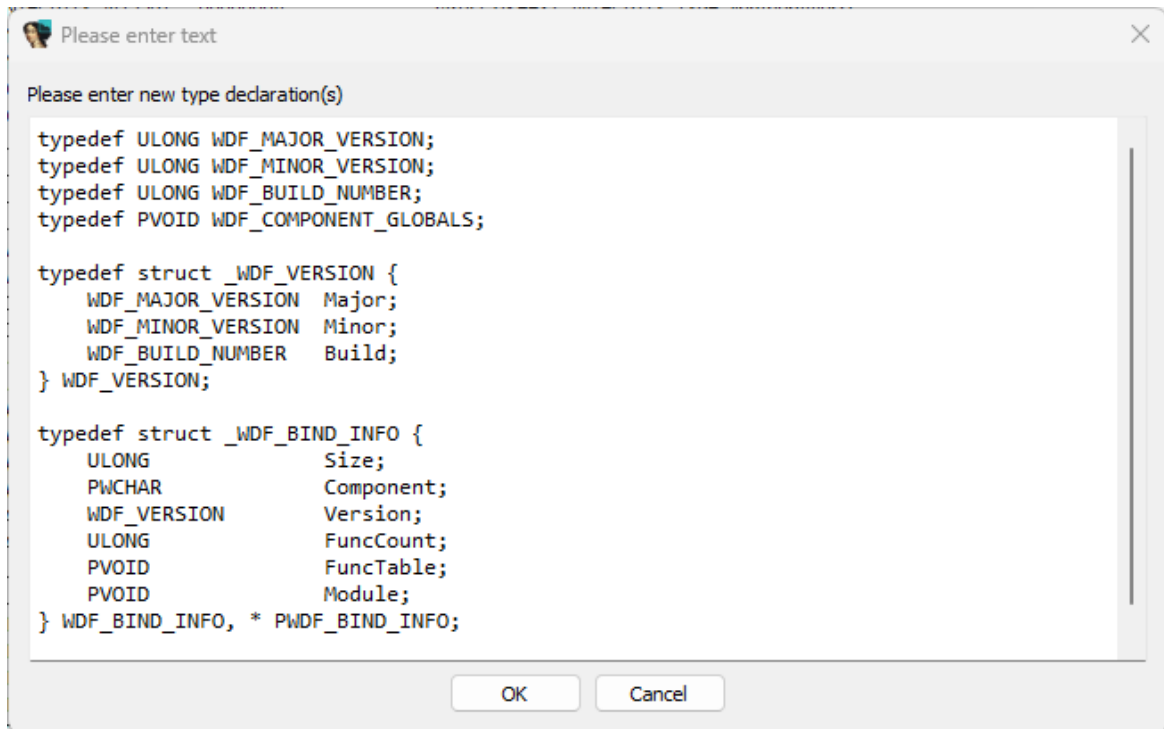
Please enter text

Please enter new type declaration(s)

typedef ULONG WDF_MAJOR_VERSION;
typedef ULONG WDF_MINOR_VERSION;
typedef ULONG WDF_BUILD_NUMBER;
typedef PVOID WDF_COMPONENT_GLOBALS;

typedef struct _WDF_VERSION {
    WDF_MAJOR_VERSION  Major;
    WDF_MINOR_VERSION  Minor;
    WDF_BUILD_NUMBER   Build;
} WDF_VERSION;

typedef struct _WDF_BIND_INFO {
    ULONG              Size;
    PWCHAR             Component;
    WDF_VERSION        Version;
    ULONG              FuncCount;
    PVOID              FuncTable;
    PVOID              Module;
} WDF_BIND_INFO, * PWDF_BIND_INFO;

OK    Cancel